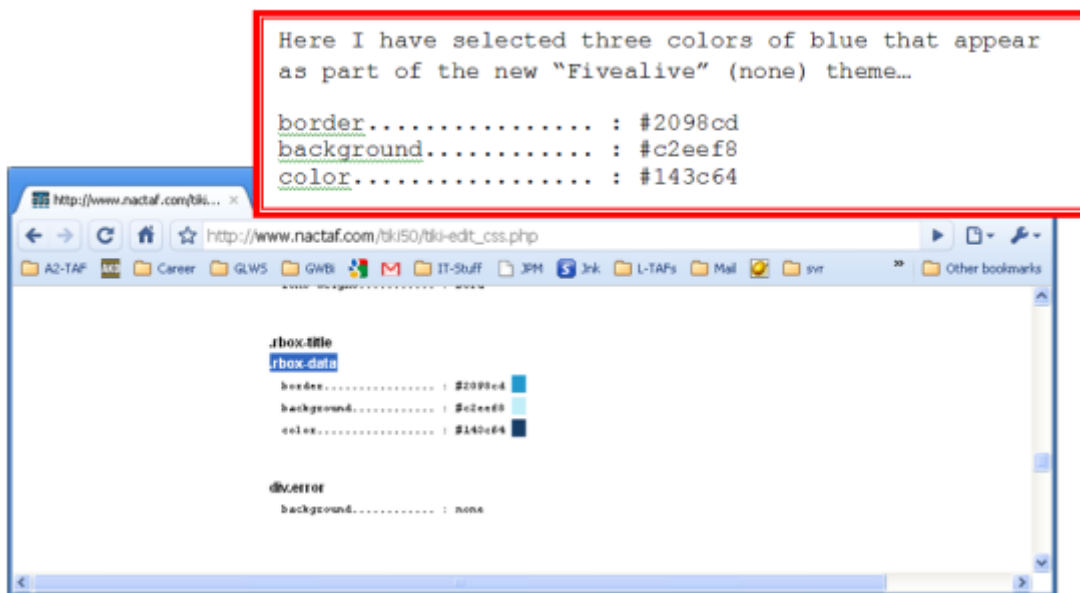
Here I have selected three colors of blue that appear as part of the new “Fivealive” (none) theme…

border................ : #2098cd
background............ : #c2eef8
color................. : #143c64

http://www.nactaf.com/tiki... ×

http://www.nactaf.com/tiki50/tiki-edit_css.php

A2-TAF Career GLWS GWBi IT-Stuff JPM Jnk L-TAFs Mail svr » Other bookmarks

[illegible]

.rbox-title
.rbox-data
border................ : #2098cd
background............ : #c2eef8
color................. : #143c64

div.error
background............ : none